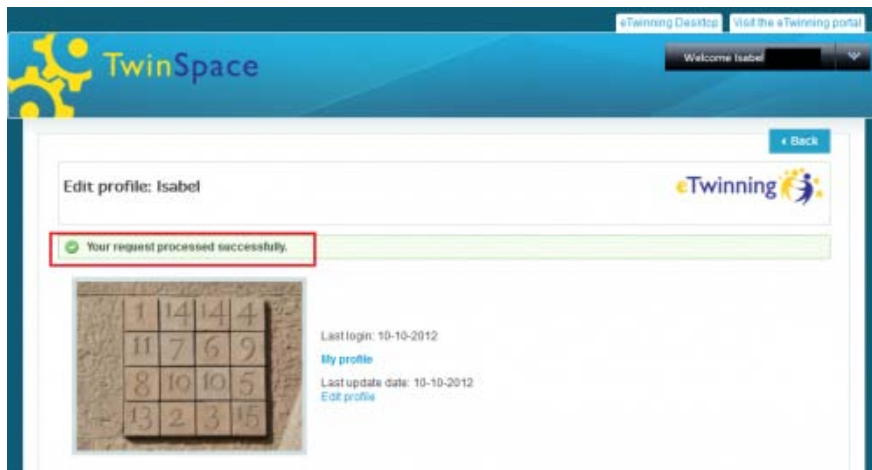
eTwinning Desktop
Visit the eTwinning portal

TwinSpace

Welcome Isabel

‹ Back

Edit profile: Isabel

eTwinning

Your request processed successfully.

| 1 | 14 | 14 | 4 |
|---|---|---|---|
| 11 | 7 | 6 | 9 |
| 8 | 10 | 10 | 5 |
| 13 | 2 | 3 | 15 |

Last login: 10-10-2012
My profile
Last update date: 10-10-2012
Edit profile